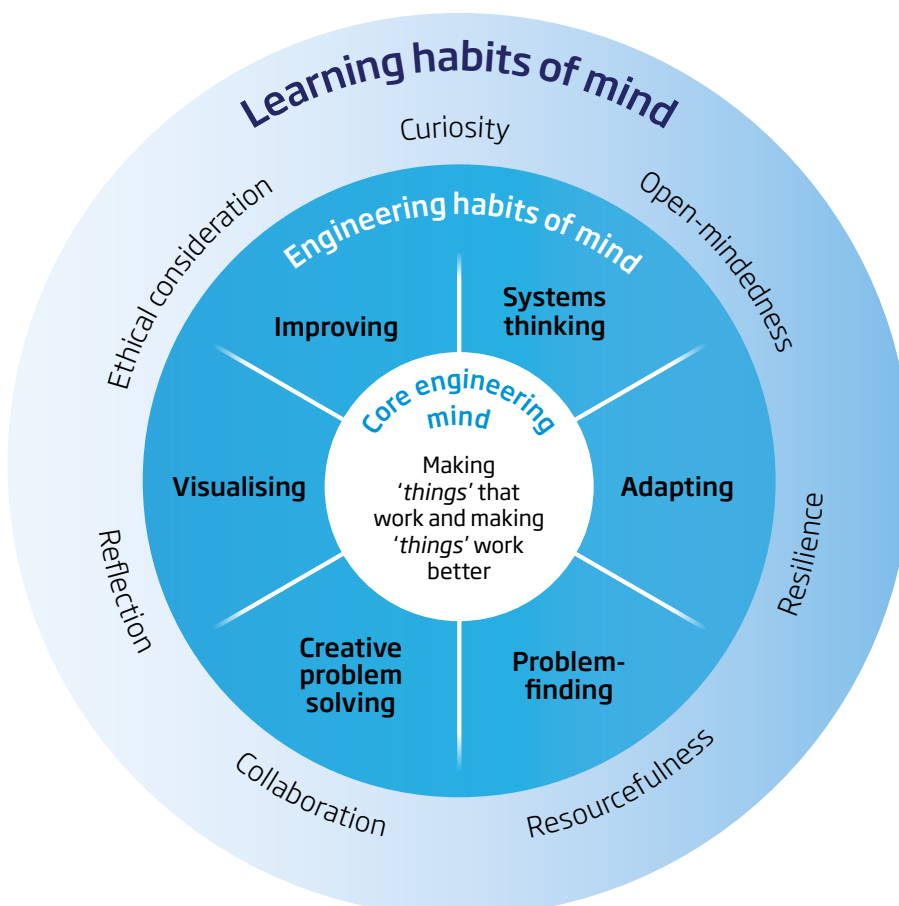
Learning habits of mind

Curiosity

Open-mindedness

Resilience

Resourcefulness

Collaboration

Reflection

Ethical consideration

Engineering habits of mind

Systems thinking

Adapting

Problem-finding

Creative problem solving

Visualising

Improving

Core engineering mind

Making '*things*' that work and making '*things*' work better